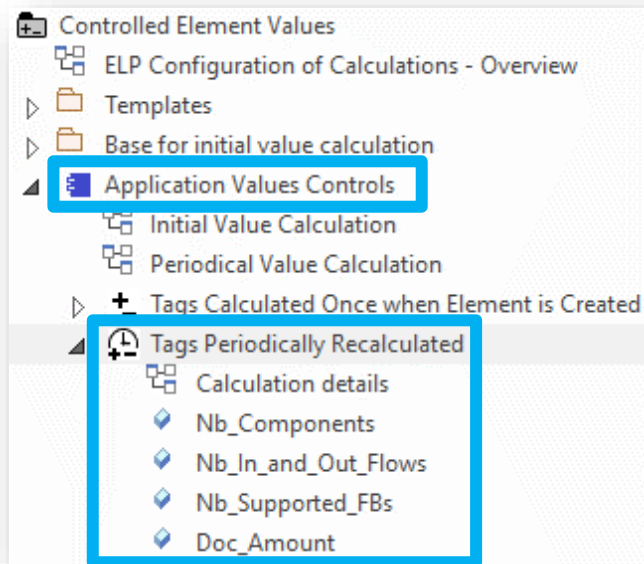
Controlled Element Values
ELP Configuration of Calculations - Overview
Templates
Base for initial value calculation
Application Values Controls
Initial Value Calculation
Periodical Value Calculation
Tags Calculated Once when Element is Created
Tags Periodically Recalculated
Calculation details
Nb_Components
Nb_In_and_Out_Flows
Nb_Supported_FBs
Doc_Amount